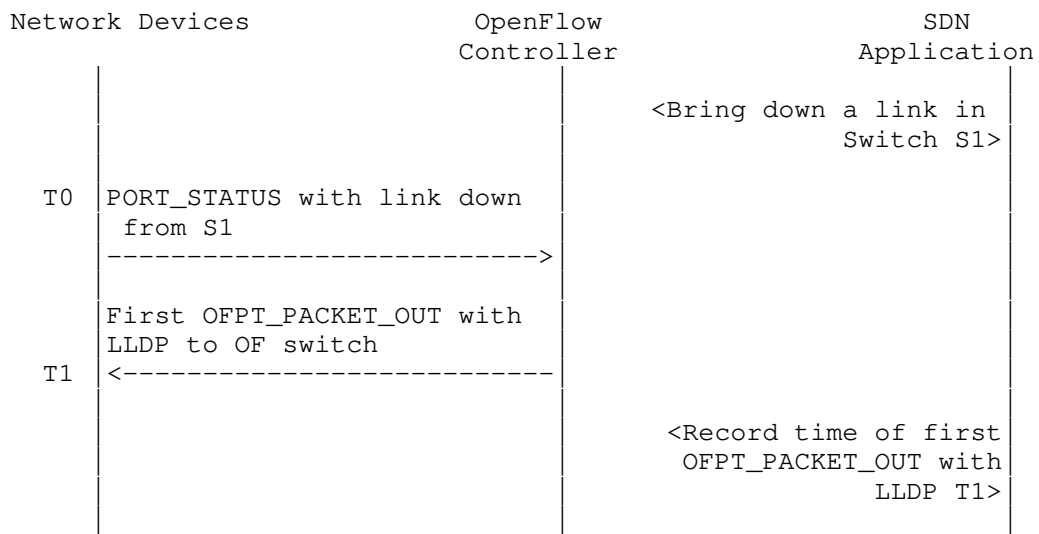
Network Devices

OpenFlow Controller

SDN Application

<Bring down a link in Switch S1>

T0

PORT_STATUS with link down from S1

-------------------------->

First OFPT_PACKET_OUT with LLDP to OF switch

T1

<--------------------------

<Record time of first OFPT_PACKET_OUT with LLDP T1>